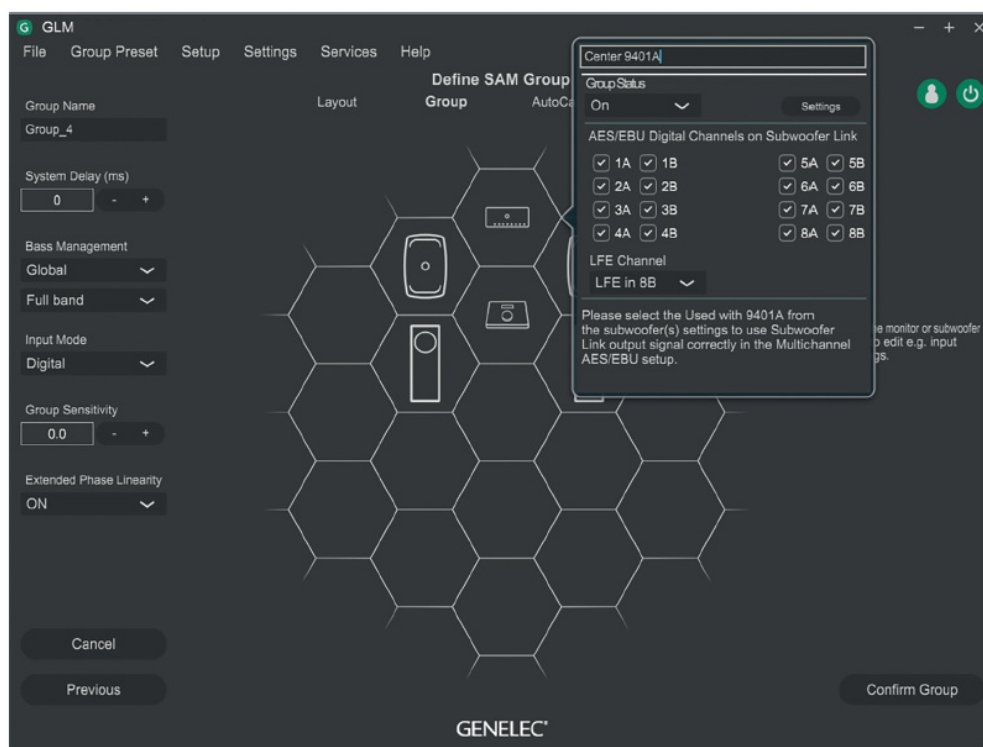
GLM

File Group Preset Setup Settings Services Help

Define SAM Group

Layout Group AutoCa

Group Name
Group_4

System Delay (ms)
0 - +

Bass Management
Global
Full band

Input Mode
Digital

Group Sensitivity
0.0 - +

Extended Phase Linearity
ON

Cancel

Previous

Center 9401A

Group Status
On
Settings

AES/EBU Digital Channels on Subwoofer Link

1A 1B 5A 5B
2A 2B 6A 6B
3A 3B 7A 7B
4A 4B 8A 8B

LFE Channel
LFE in 8B

Please select the Used with 9401A from the subwoofer(s) settings to use Subwoofer Link output signal correctly in the Multichannel AES/EBU setup.

e monitor or subwoofer
o edit e.g. input
gs.

Confirm Group

GENELEC